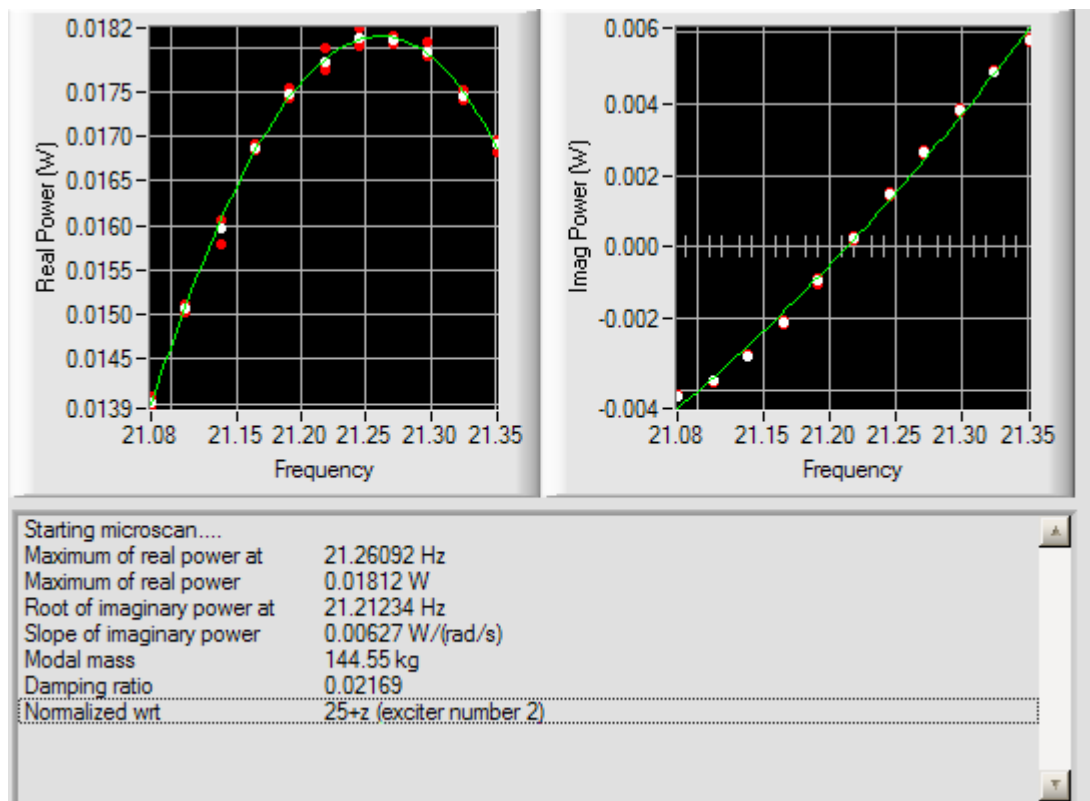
0.0182
0.0175
0.0170
0.0165
0.0160
0.0155
0.0150
0.0145
0.0139
Real Power [W]
21.08 21.15 21.20 21.25 21.30 21.35
Frequency

0.006
0.004
0.002
0.000
-0.002
-0.004
Imag Power [W]
21.08 21.15 21.20 21.25 21.30 21.35
Frequency

Starting microscan....
| | |
|---|---|
| Maximum of real power at | 21.26092 Hz |
| Maximum of real power | 0.01812 W |
| Root of imaginary power at | 21.21234 Hz |
| Slope of imaginary power | 0.00627 W/(rad/s) |
| Modal mass | 144.55 kg |
| Damping ratio | 0.02169 |
| Normalized wrt | 25+z (exciter number 2) |